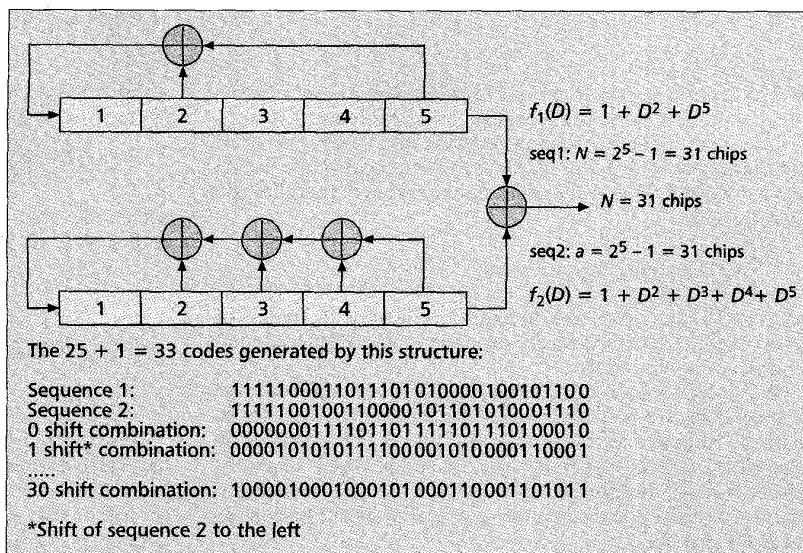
1
2
3
4
5

$f_1(D) = 1 + D^2 + D^5$

seq1: $N = 2^5 - 1 = 31$ chips

$N = 31$ chips

seq2: $a = 2^5 - 1 = 31$ chips

1
2
3
4
5

$f_2(D) = 1 + D^2 + D^3 + D^4 + D^5$

The 25 + 1 = 33 codes generated by this structure:

Sequence 1: 1111100011011101010000100101100
Sequence 2: 1111100100110000101101010001110
0 shift combination: 0000000111101101111101110100010
1 shift* combination: 0000101010111100001010000110001
.....
30 shift combination: 1000010001000101000110001101011

*Shift of sequence 2 to the left